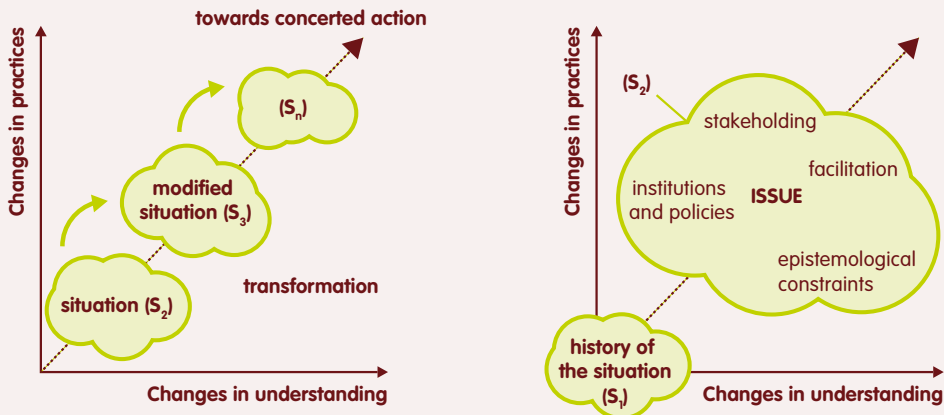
towards concerted action

Changes in practices

$(S_n)$

modified situation $(S_3)$

situation $(S_2)$

transformation

Changes in understanding

Changes in practices

$(S_2)$

stakeholding

facilitation

institutions and policies

ISSUE

epistemological constraints

history of the situation $(S_1)$

Changes in understanding